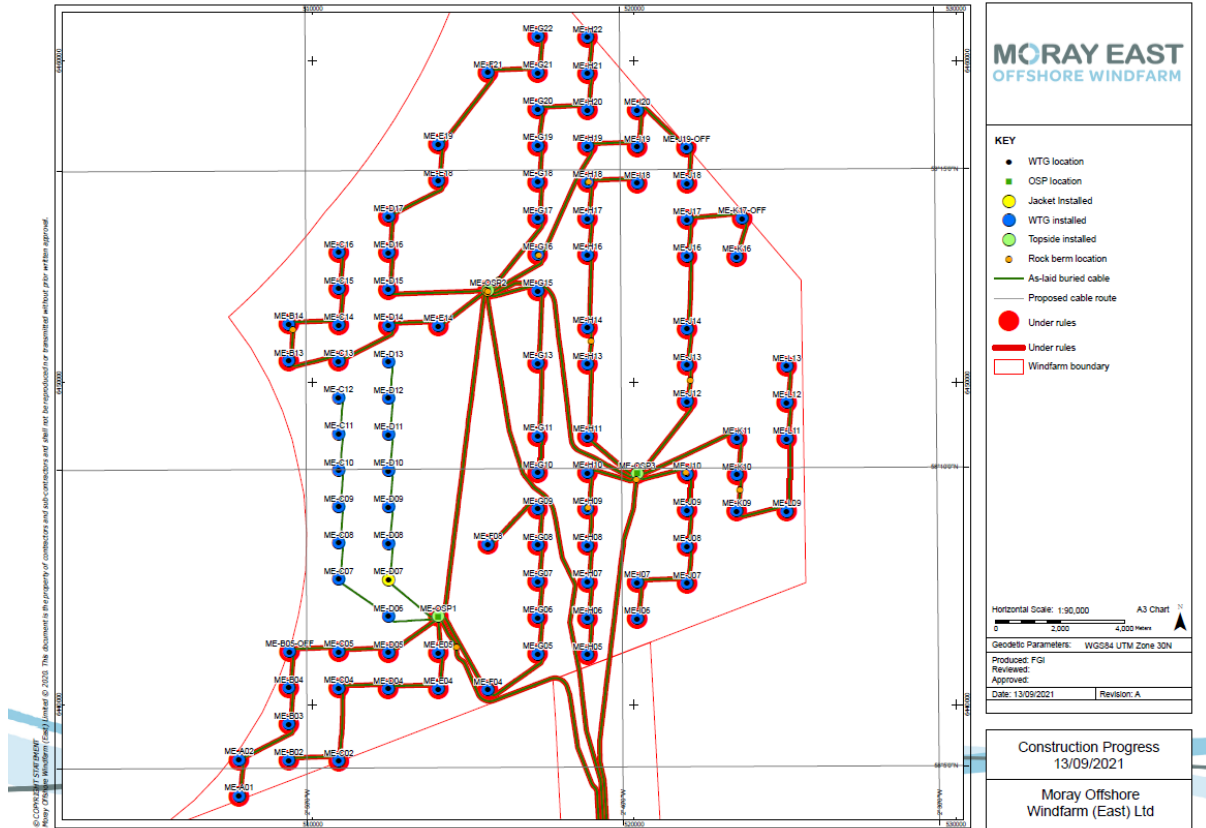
MORAY EAST
OFFSHORE WINDFARM

KEY
WTG location
OSP location
Jacket Installed
WTG installed
Topside installed
Rock berm location
As-laid buried cable
Proposed cable route
Under rules
Under rules
Windfarm boundary

Horizontal Scale: 1:90,000
A3 Chart
0 2,000 4,000 Meters
N

Geodetic Parameters: WGS84 UTM Zone 30N

Produced: FGI
Reviewed:
Approved:

Date: 13/09/2021
Revision: A

Construction Progress
13/09/2021

Moray Offshore
Windfarm (East) Ltd

© COPYRIGHT STATEMENT
Moray Offshore Windfarm (East) Limited © 2020. This document is the property of contractors and sub-contractors and shall not be reproduced or transmitted without prior written approval.

510000
520000
530000

ME-G22
ME-H22
ME-F21
ME-G21
ME-H21
ME-G20
ME-H20
ME-I20
ME-E19
ME-G19
ME-H19
ME-I19
ME-J19-OFF
ME-E18
ME-G18
ME-H18
ME-I18
ME-J18
ME-D17
ME-G17
ME-H17
ME-J17
ME-K17-OFF
ME-C16
ME-D16
ME-G16
ME-H16
ME-J16
ME-K16
ME-C15
ME-D15
ME-OSP2
ME-G15
ME-B14
ME-C14
ME-D14
ME-E14
ME-H14
ME-J14
ME-B13
ME-C13
ME-D13
ME-G13
ME-H13
ME-J13
ME-L13
ME-C12
ME-D12
ME-J12
ME-L12
ME-C11
ME-D11
ME-G11
ME-H11
ME-K11
ME-L11
ME-C10
ME-D10
ME-G10
ME-H10
ME-OSP3
ME-J10
ME-K10
ME-C09
ME-D09
ME-G09
ME-H09
ME-J09
ME-K09
ME-L09
ME-C08
ME-D08
ME-F08
ME-G08
ME-H08
ME-J08
ME-C07
ME-D07
ME-G07
ME-H07
ME-I07
ME-J07
ME-D06
ME-OSP1
ME-G06
ME-H06
ME-I06
ME-B05-OFF
ME-C05
ME-D05
ME-E05
ME-G05
ME-H05
ME-B04
ME-C04
ME-D04
ME-E04
ME-F04
ME-B03
ME-A02
ME-B02
ME-C02
ME-A01